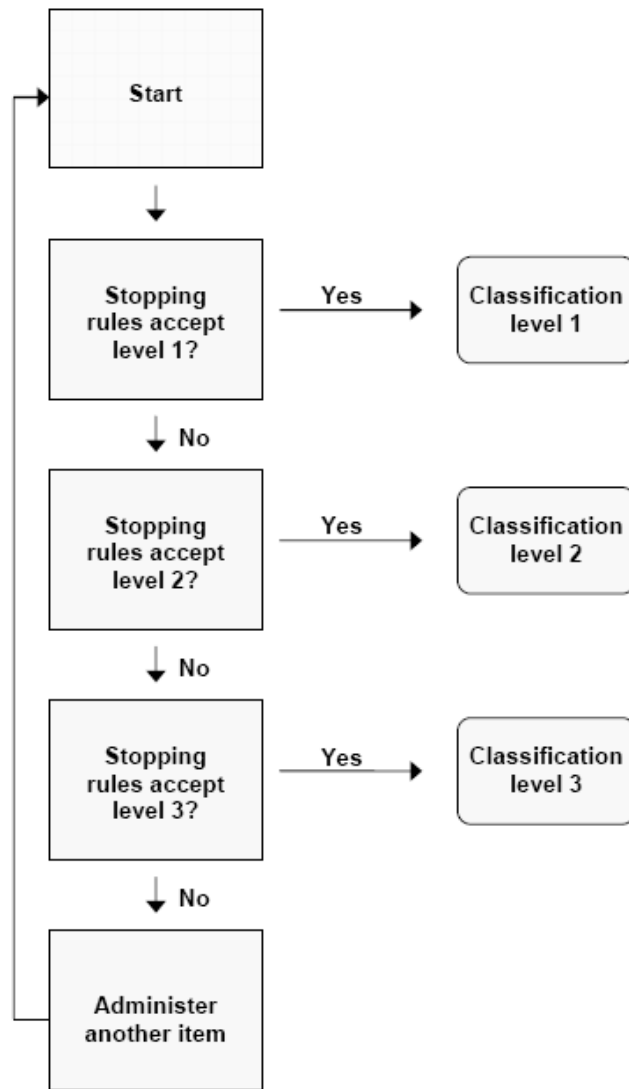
Start

Stopping rules accept level 1?

Yes

Classification level 1

No

Stopping rules accept level 2?

Yes

Classification level 2

No

Stopping rules accept level 3?

Yes

Classification level 3

No

Administer another item